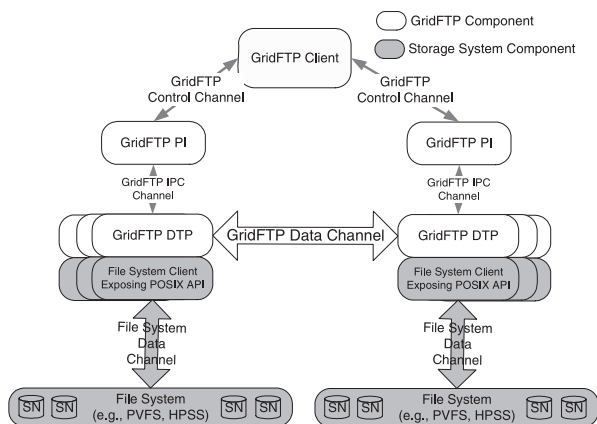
GridFTP Component
Storage System Component

GridFTP Client

GridFTP Control Channel

GridFTP Control Channel

GridFTP PI

GridFTP PI

GridFTP IPC Channel

GridFTP IPC Channel

GridFTP DTP

GridFTP Data Channel

GridFTP DTP

File System Client Exposing POSIX API

File System Client Exposing POSIX API

File System Data Channel

File System Data Channel

SN SN File System (e.g., PVFS, HPSS) SN SN

SN SN File System (e.g., PVFS, HPSS) SN SN